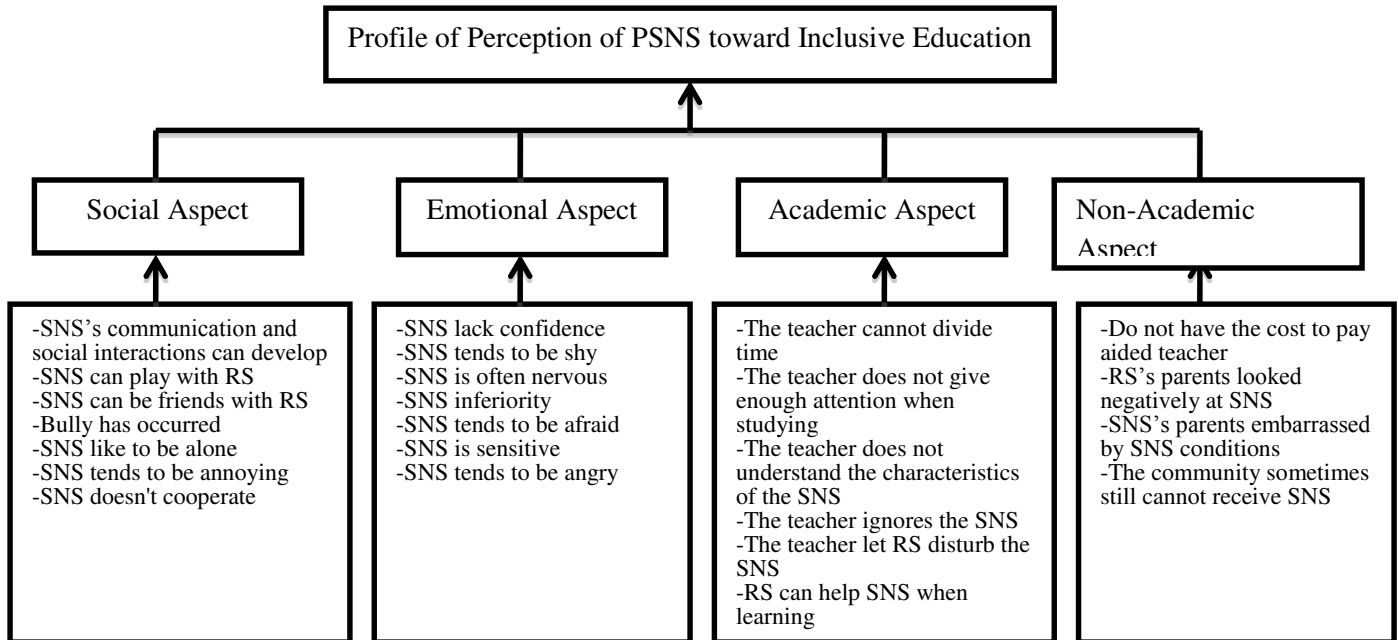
Profile of Perception of PSNS toward Inclusive Education

Social Aspect

Emotional Aspect

Academic Aspect

Non-Academic Aspect

-SNS's communication and social interactions can develop
-SNS can play with RS
-SNS can be friends with RS
-Bully has occurred
-SNS like to be alone
-SNS tends to be annoying
-SNS doesn't cooperate

-SNS lack confidence
-SNS tends to be shy
-SNS is often nervous
-SNS inferiority
-SNS tends to be afraid
-SNS is sensitive
-SNS tends to be angry

-The teacher cannot divide time
-The teacher does not give enough attention when studying
-The teacher does not understand the characteristics of the SNS
-The teacher ignores the SNS
-The teacher let RS disturb the SNS
-RS can help SNS when learning

-Do not have the cost to pay aided teacher
-RS's parents looked negatively at SNS
-SNS's parents embarrassed by SNS conditions
-The community sometimes still cannot receive SNS